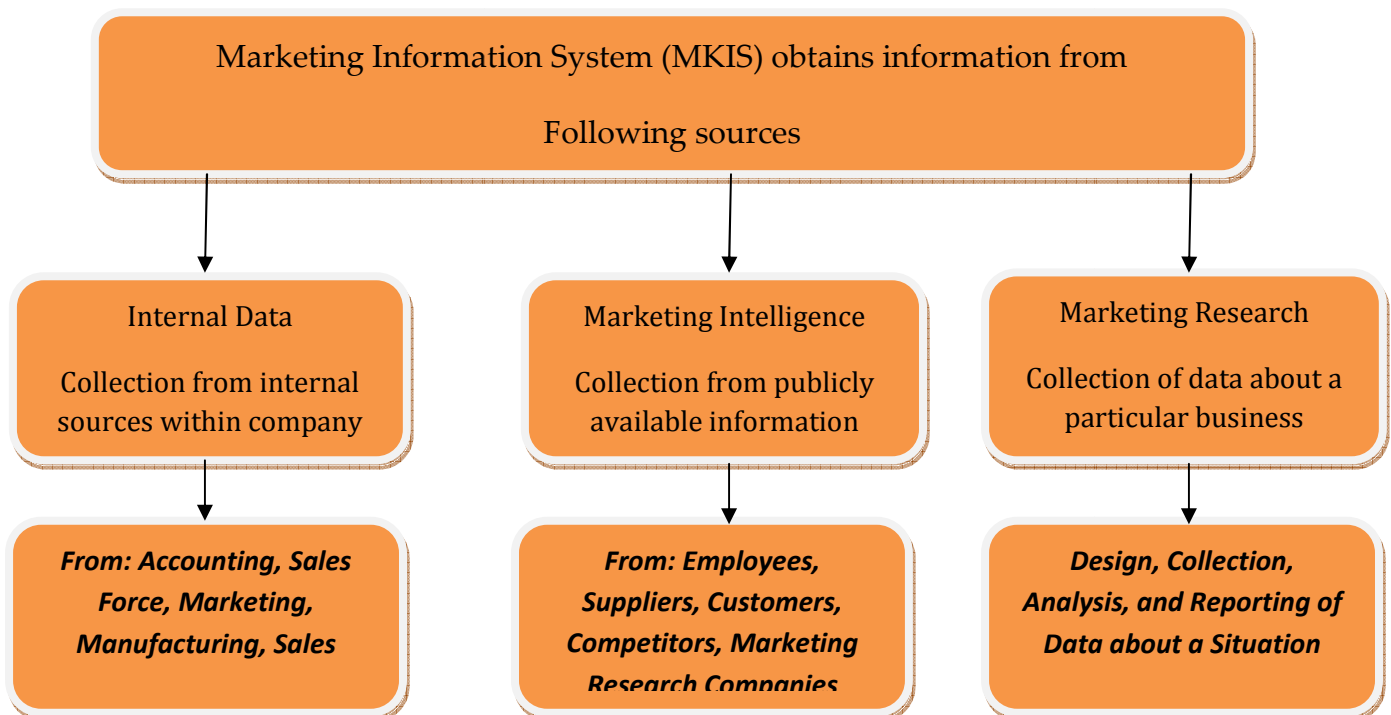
Marketing Information System (MKIS) obtains information from

Following sources

Internal Data

Collection from internal sources within company

Marketing Intelligence

Collection from publicly available information

Marketing Research

Collection of data about a particular business

***From: Accounting, Sales Force, Marketing, Manufacturing, Sales***

***From: Employees, Suppliers, Customers, Competitors, Marketing Research Companies***

***Design, Collection, Analysis, and Reporting of Data about a Situation***